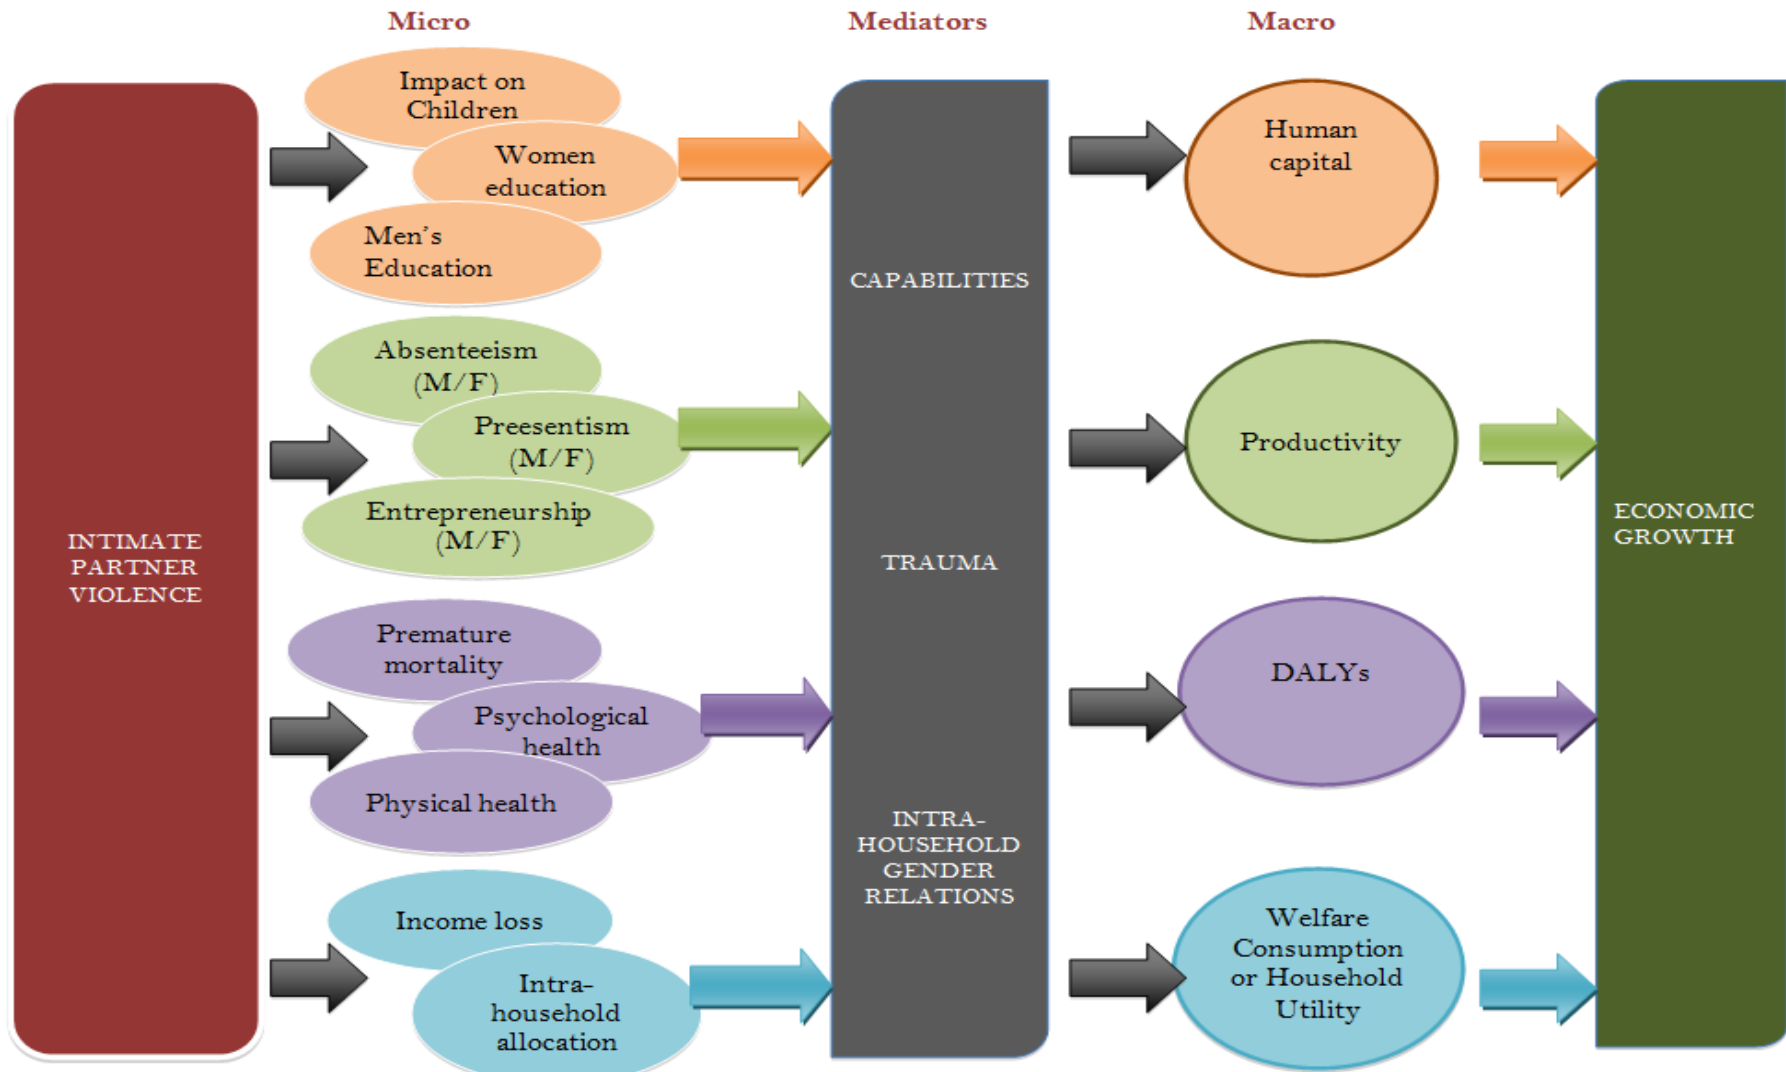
Micro

Mediators

Macro

INTIMATE PARTNER VIOLENCE

Impact on Children

Women education

Men's Education

Absenteeism (M/F)

Preesentism (M/F)

Entrepreneurship (M/F)

Premature mortality

Psychological health

Physical health

Income loss

Intra-household allocation

CAPABILITIES

TRAUMA

INTRA-HOUSEHOLD GENDER RELATIONS

Human capital

Productivity

DALYs

Welfare Consumption or Household Utility

ECONOMIC GROWTH